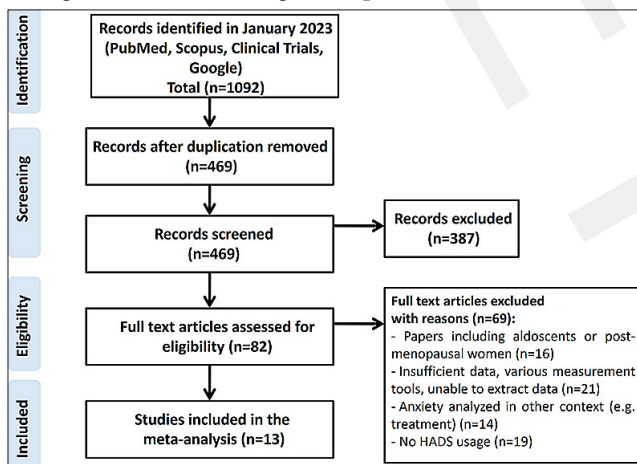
Identification

Records identified in January 2023 (PubMed, Scopus, Clinical Trials, Google) Total (n=1092)

Screening

Records after duplication removed (n=469)

Records screened (n=469)

Records excluded (n=387)

Eligibility

Full text articles assessed for eligibility (n=82)

Full text articles excluded with reasons (n=69):
- Papers including aldoscents or post-menopausal women (n=16)
- Insufficient data, various measurement tools, unable to extract data (n=21)
- Anxiety analyzed in other context (e.g. treatment) (n=14)
- No HADS usage (n=19)

Included

Studies included in the meta-analysis (n=13)